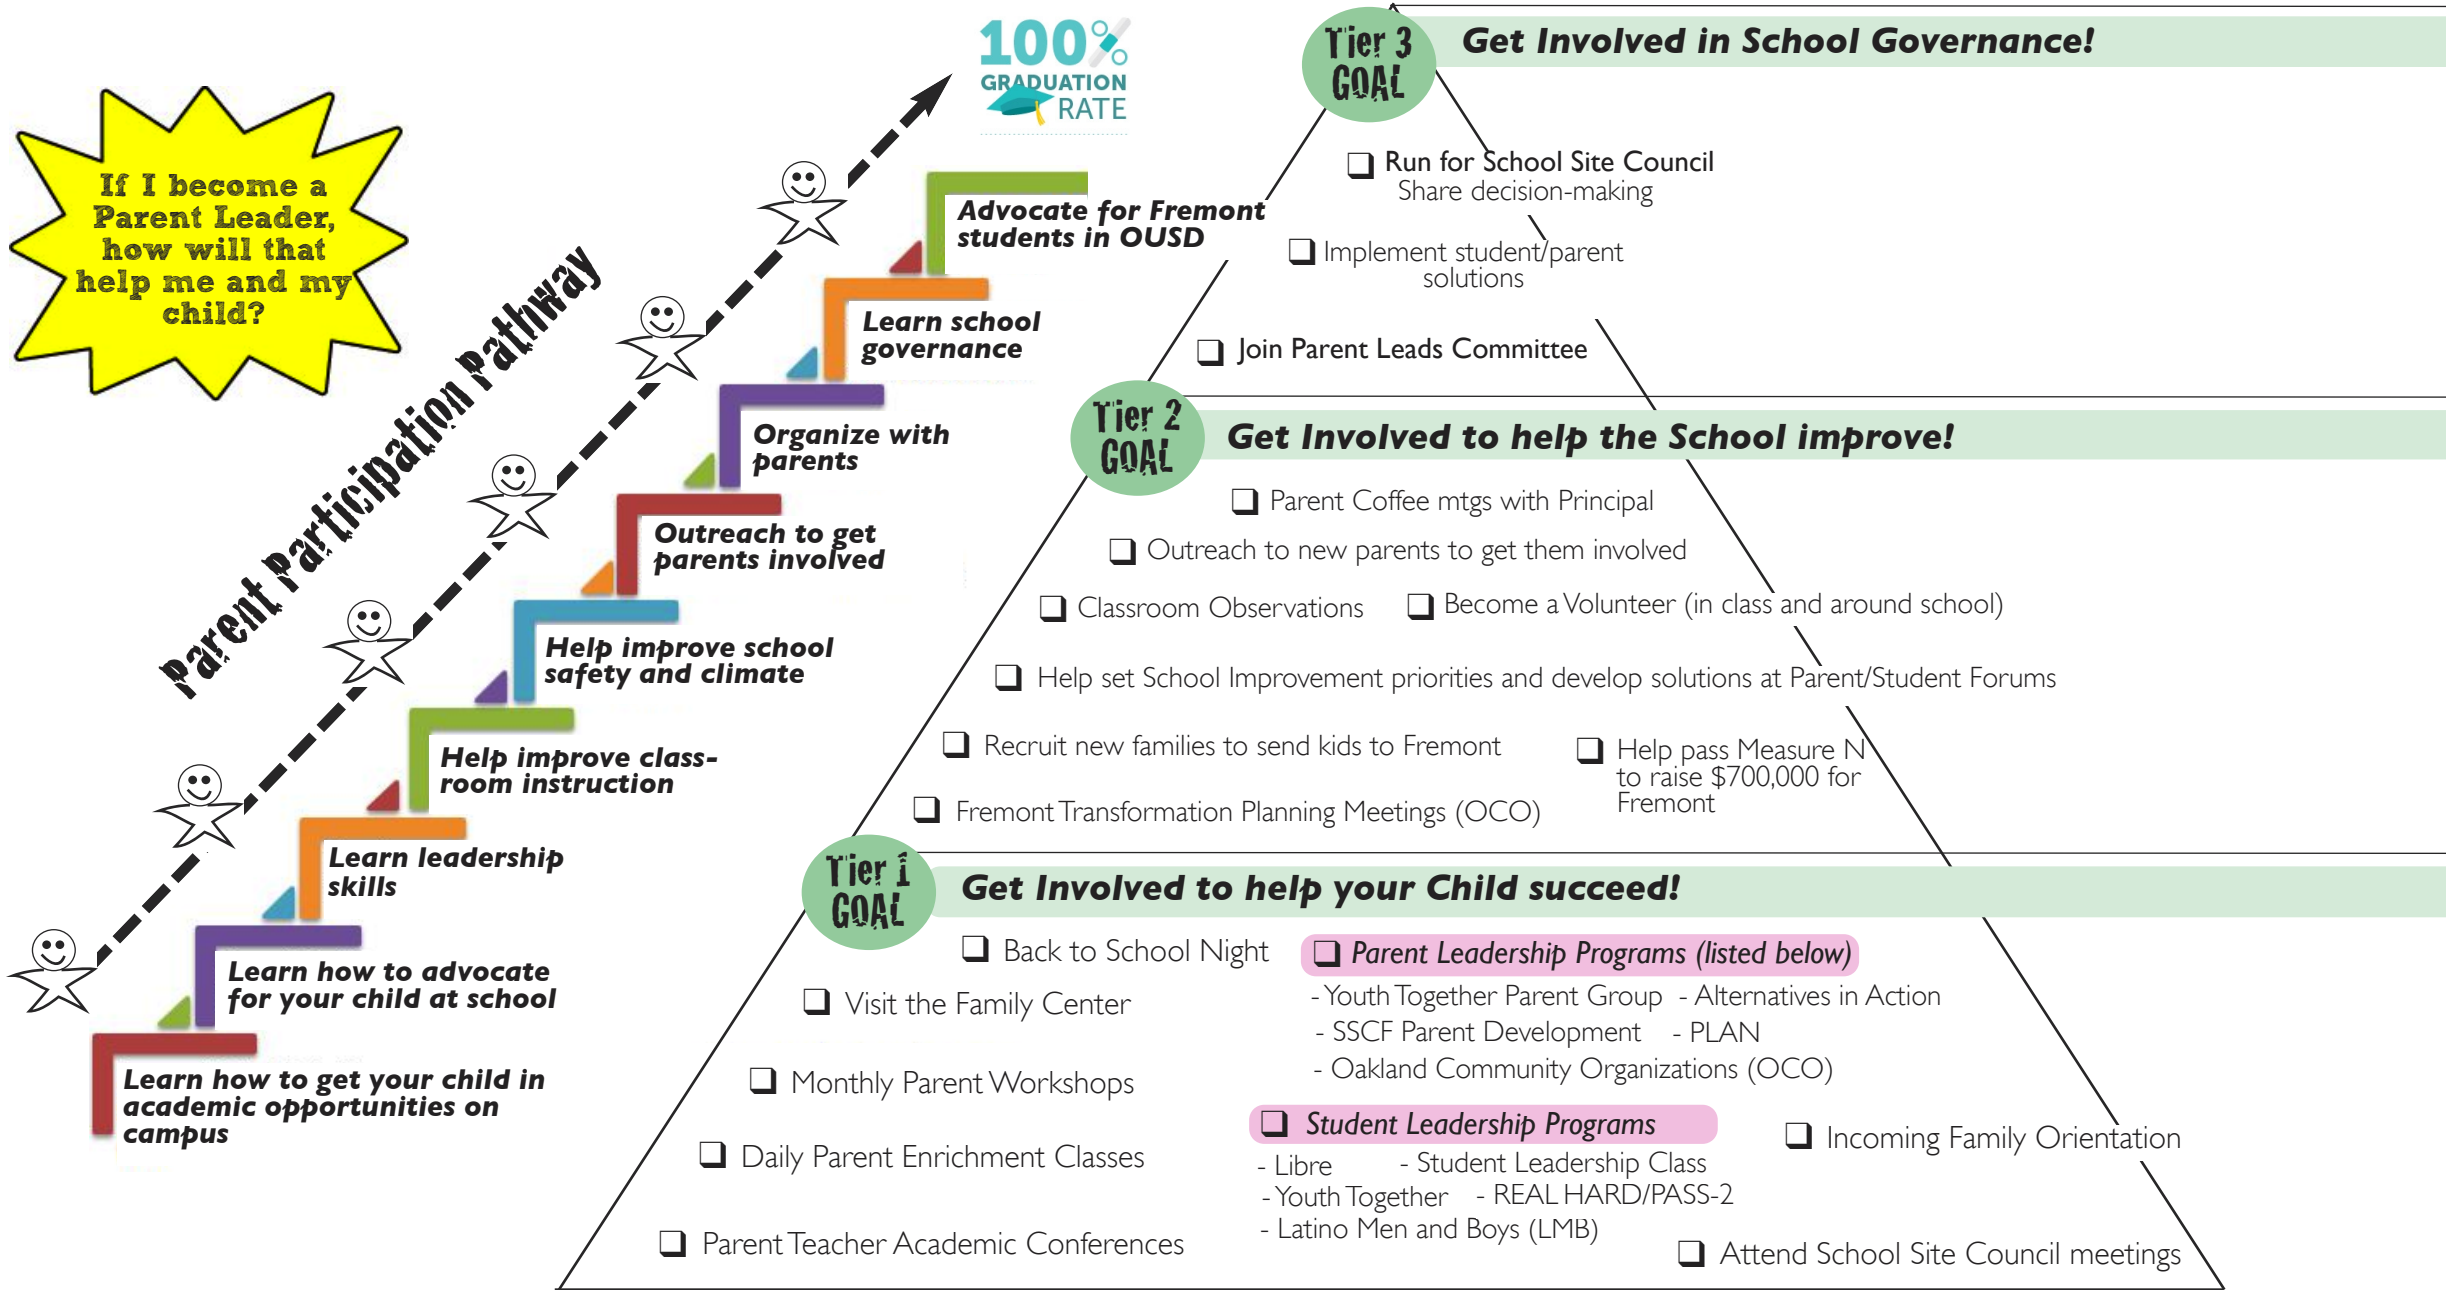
If I become a Parent Leader, how will that help me and my child?

Parent Participation Pathway

100% GRADUATION RATE

Advocate for Fremont students in OUSD

Learn school governance

Organize with parents

Outreach to get parents involved

Help improve school safety and climate

Help improve classroom instruction

Learn leadership skills

Learn how to advocate for your child at school

Learn how to get your child in academic opportunities on campus

Tier 3 GOAL

Get Involved in School Governance!

❑ Run for School Site Council
Share decision-making

❑ Implement student/parent solutions

❑ Join Parent Leads Committee

Tier 2 GOAL

Get Involved to help the School improve!

❑ Parent Coffee mtgs with Principal

❑ Outreach to new parents to get them involved

❑ Classroom Observations

❑ Become a Volunteer (in class and around school)

❑ Help set School Improvement priorities and develop solutions at Parent/Student Forums

❑ Recruit new families to send kids to Fremont

❑ Help pass Measure N to raise $700,000 for Fremont

❑ Fremont Transformation Planning Meetings (OCO)

Tier 1 GOAL

Get Involved to help your Child succeed!

❑ Back to School Night

❑ Parent Leadership Programs (listed below)
- Youth Together Parent Group - Alternatives in Action
- SSCF Parent Development - PLAN
- Oakland Community Organizations (OCO)

❑ Visit the Family Center

❑ Monthly Parent Workshops

❑ Student Leadership Programs
- Libre - Student Leadership Class
- Youth Together - REAL HARD/PASS-2
- Latino Men and Boys (LMB)

❑ Incoming Family Orientation

❑ Daily Parent Enrichment Classes

❑ Parent Teacher Academic Conferences

❑ Attend School Site Council meetings